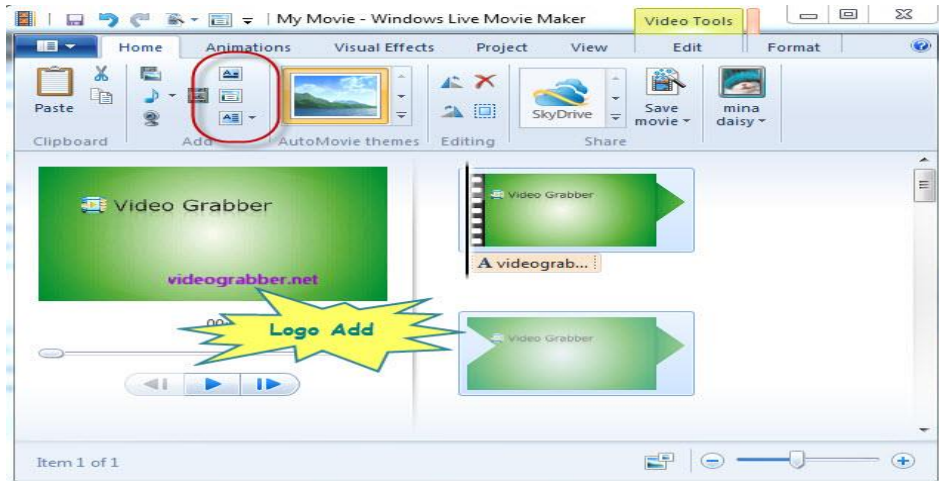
My Movie - Windows Live Movie Maker

Video Tools

Home
Animations
Visual Effects
Project
View
Edit
Format

Paste
Clipboard
Add
AutoMovie themes
Editing
SkyDrive
Save movie
mina daisy
Share

Video Grabber
videograbber.net

Logo Add

Video Grabber
A videograb...

Video Grabber

Item 1 of 1